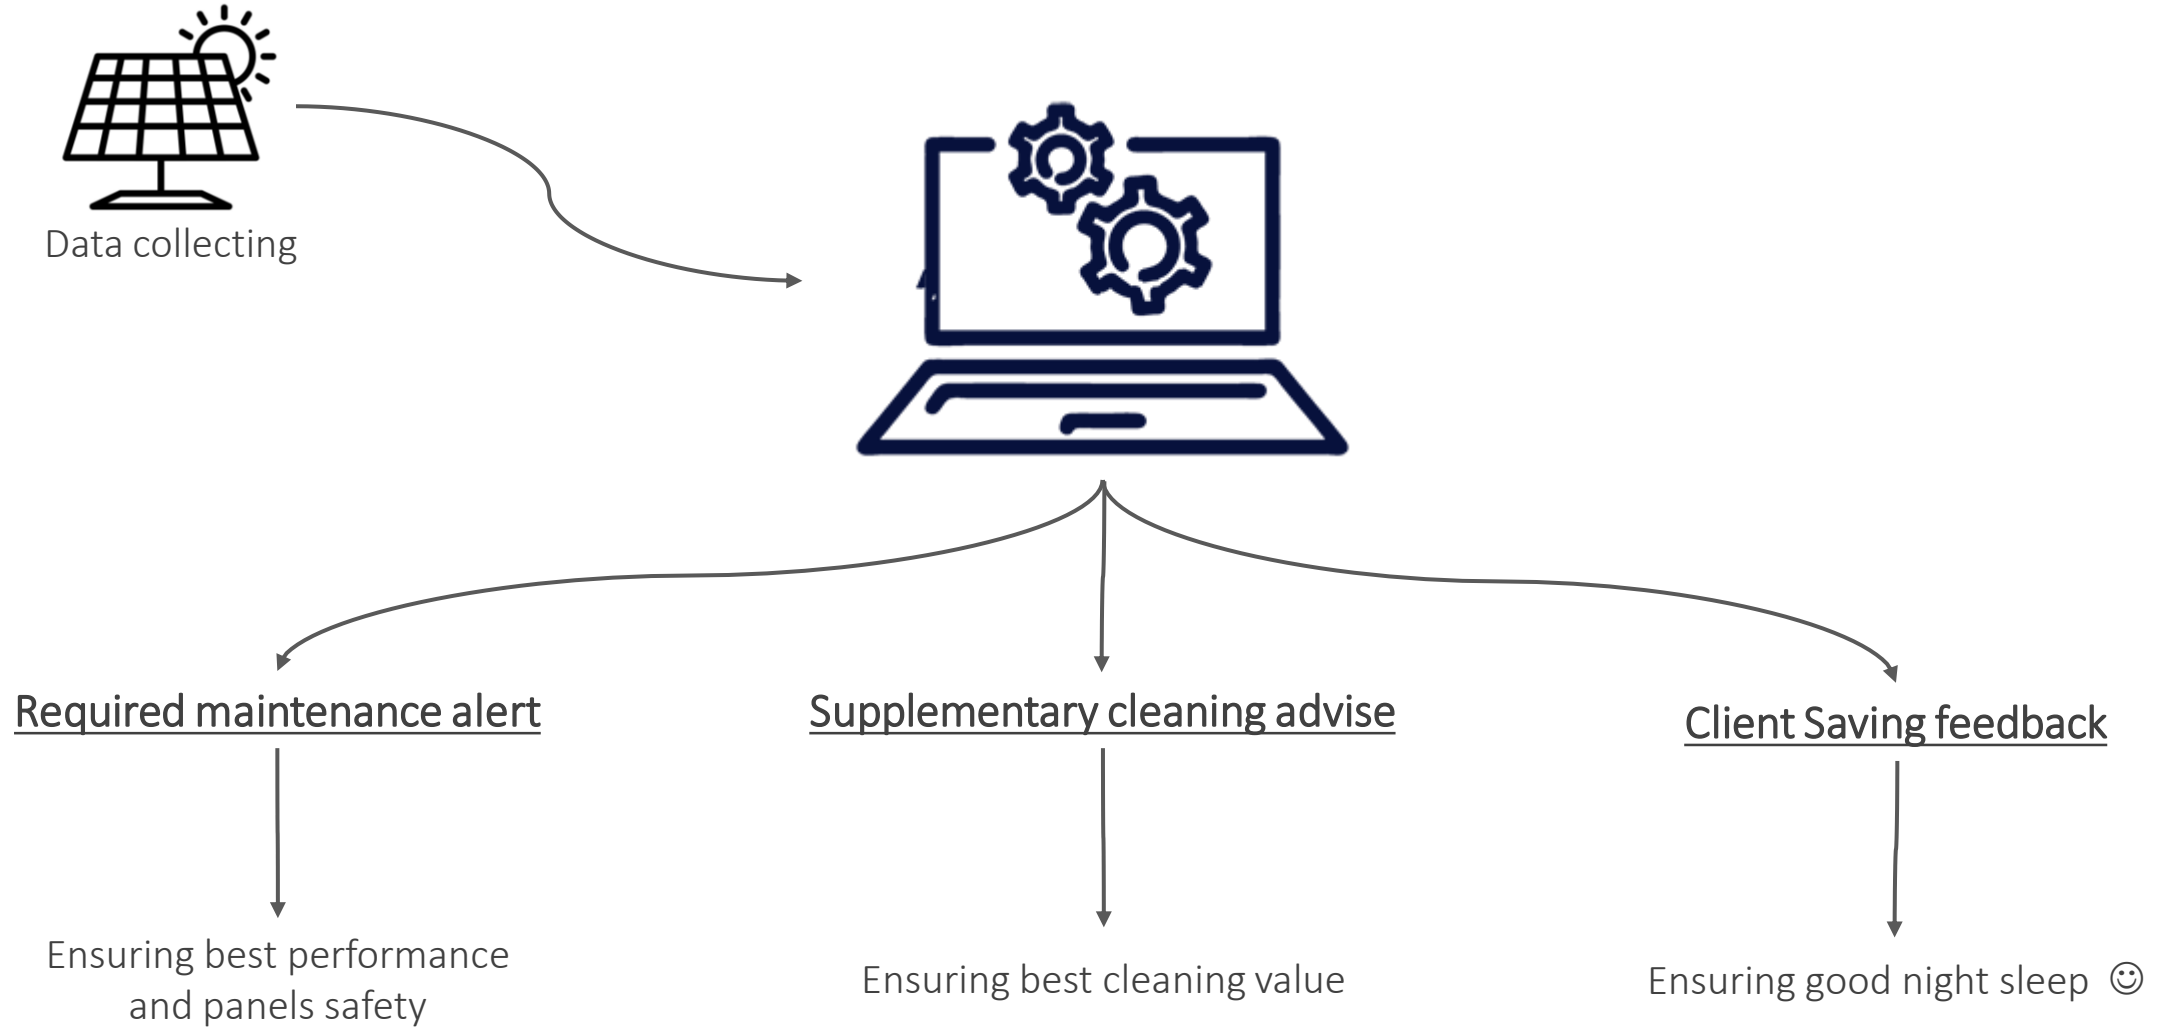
Data collecting

Required maintenance alert

Supplementary cleaning advise

Client Saving feedback

Ensuring best performance and panels safety

Ensuring best cleaning value

Ensuring good night sleep ☺